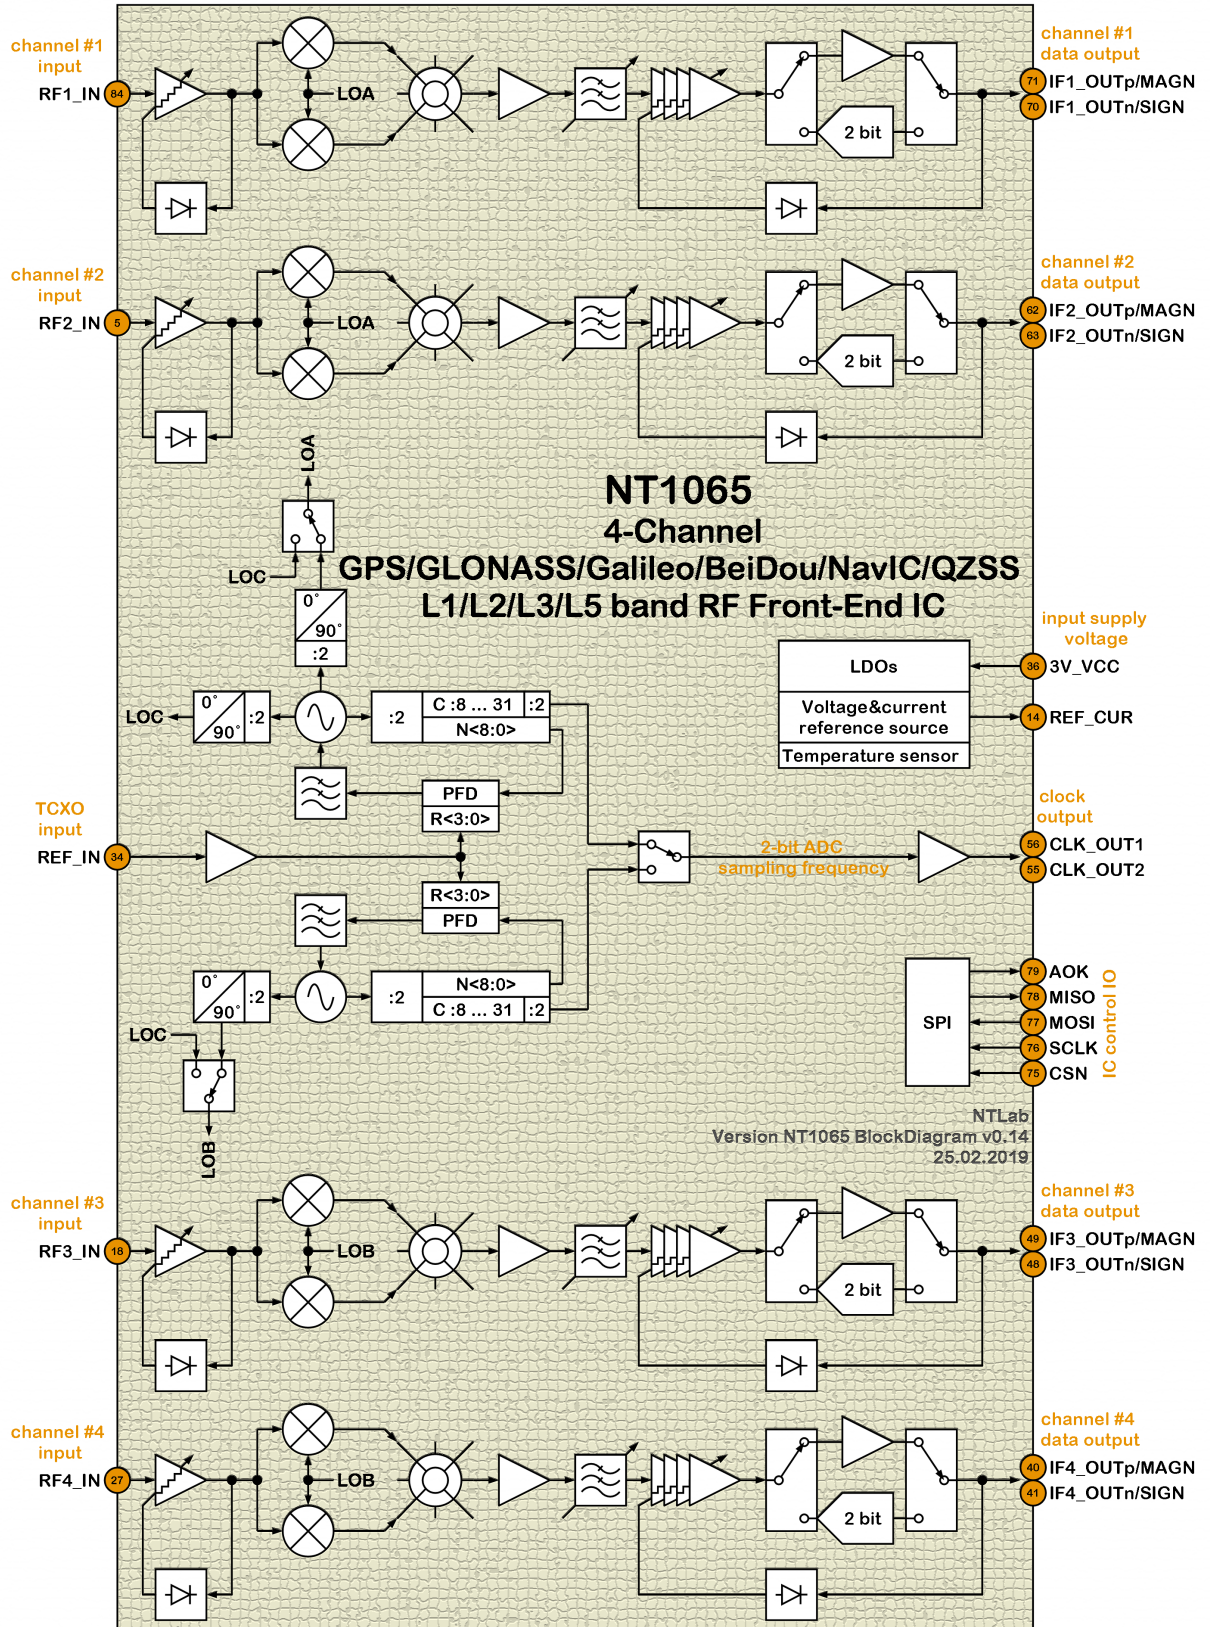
channel #1
input
RF1_IN 84
LOA
2 bit
channel #1
data output
71 IF1_OUTp/MAGN
70 IF1_OUTn/SIGN

channel #2
input
RF2_IN 5
LOA
2 bit
channel #2
data output
62 IF2_OUTp/MAGN
63 IF2_OUTn/SIGN

LOA
LOC
0°
90°
:2

NT1065
4-Channel
GPS/GLONASS/Galileo/BeiDou/NavIC/QZSS
L1/L2/L3/L5 band RF Front-End IC

input supply
voltage
LDOs
36 3V_VCC
Voltage&current
reference source
14 REF_CUR
Temperature sensor

LOC
0°
90°
:2
:2
C :8 ... 31
:2
N<8:0>
PFD
R<3:0>

TCXO
input
REF_IN 34

clock
output
2-bit ADC
sampling frequency
56 CLK_OUT1
55 CLK_OUT2

R<3:0>
PFD
0°
90°
:2
:2
N<8:0>
C :8 ... 31
:2
LOC
LOB

SPI
79 AOK
78 MISO
77 MOSI
76 SCLK
75 CSN
IC control IO

NTLab
Version NT1065 BlockDiagram v0.14
25.02.2019

channel #3
input
RF3_IN 18
LOB
2 bit
channel #3
data output
49 IF3_OUTp/MAGN
48 IF3_OUTn/SIGN

channel #4
input
RF4_IN 27
LOB
2 bit
channel #4
data output
40 IF4_OUTp/MAGN
41 IF4_OUTn/SIGN